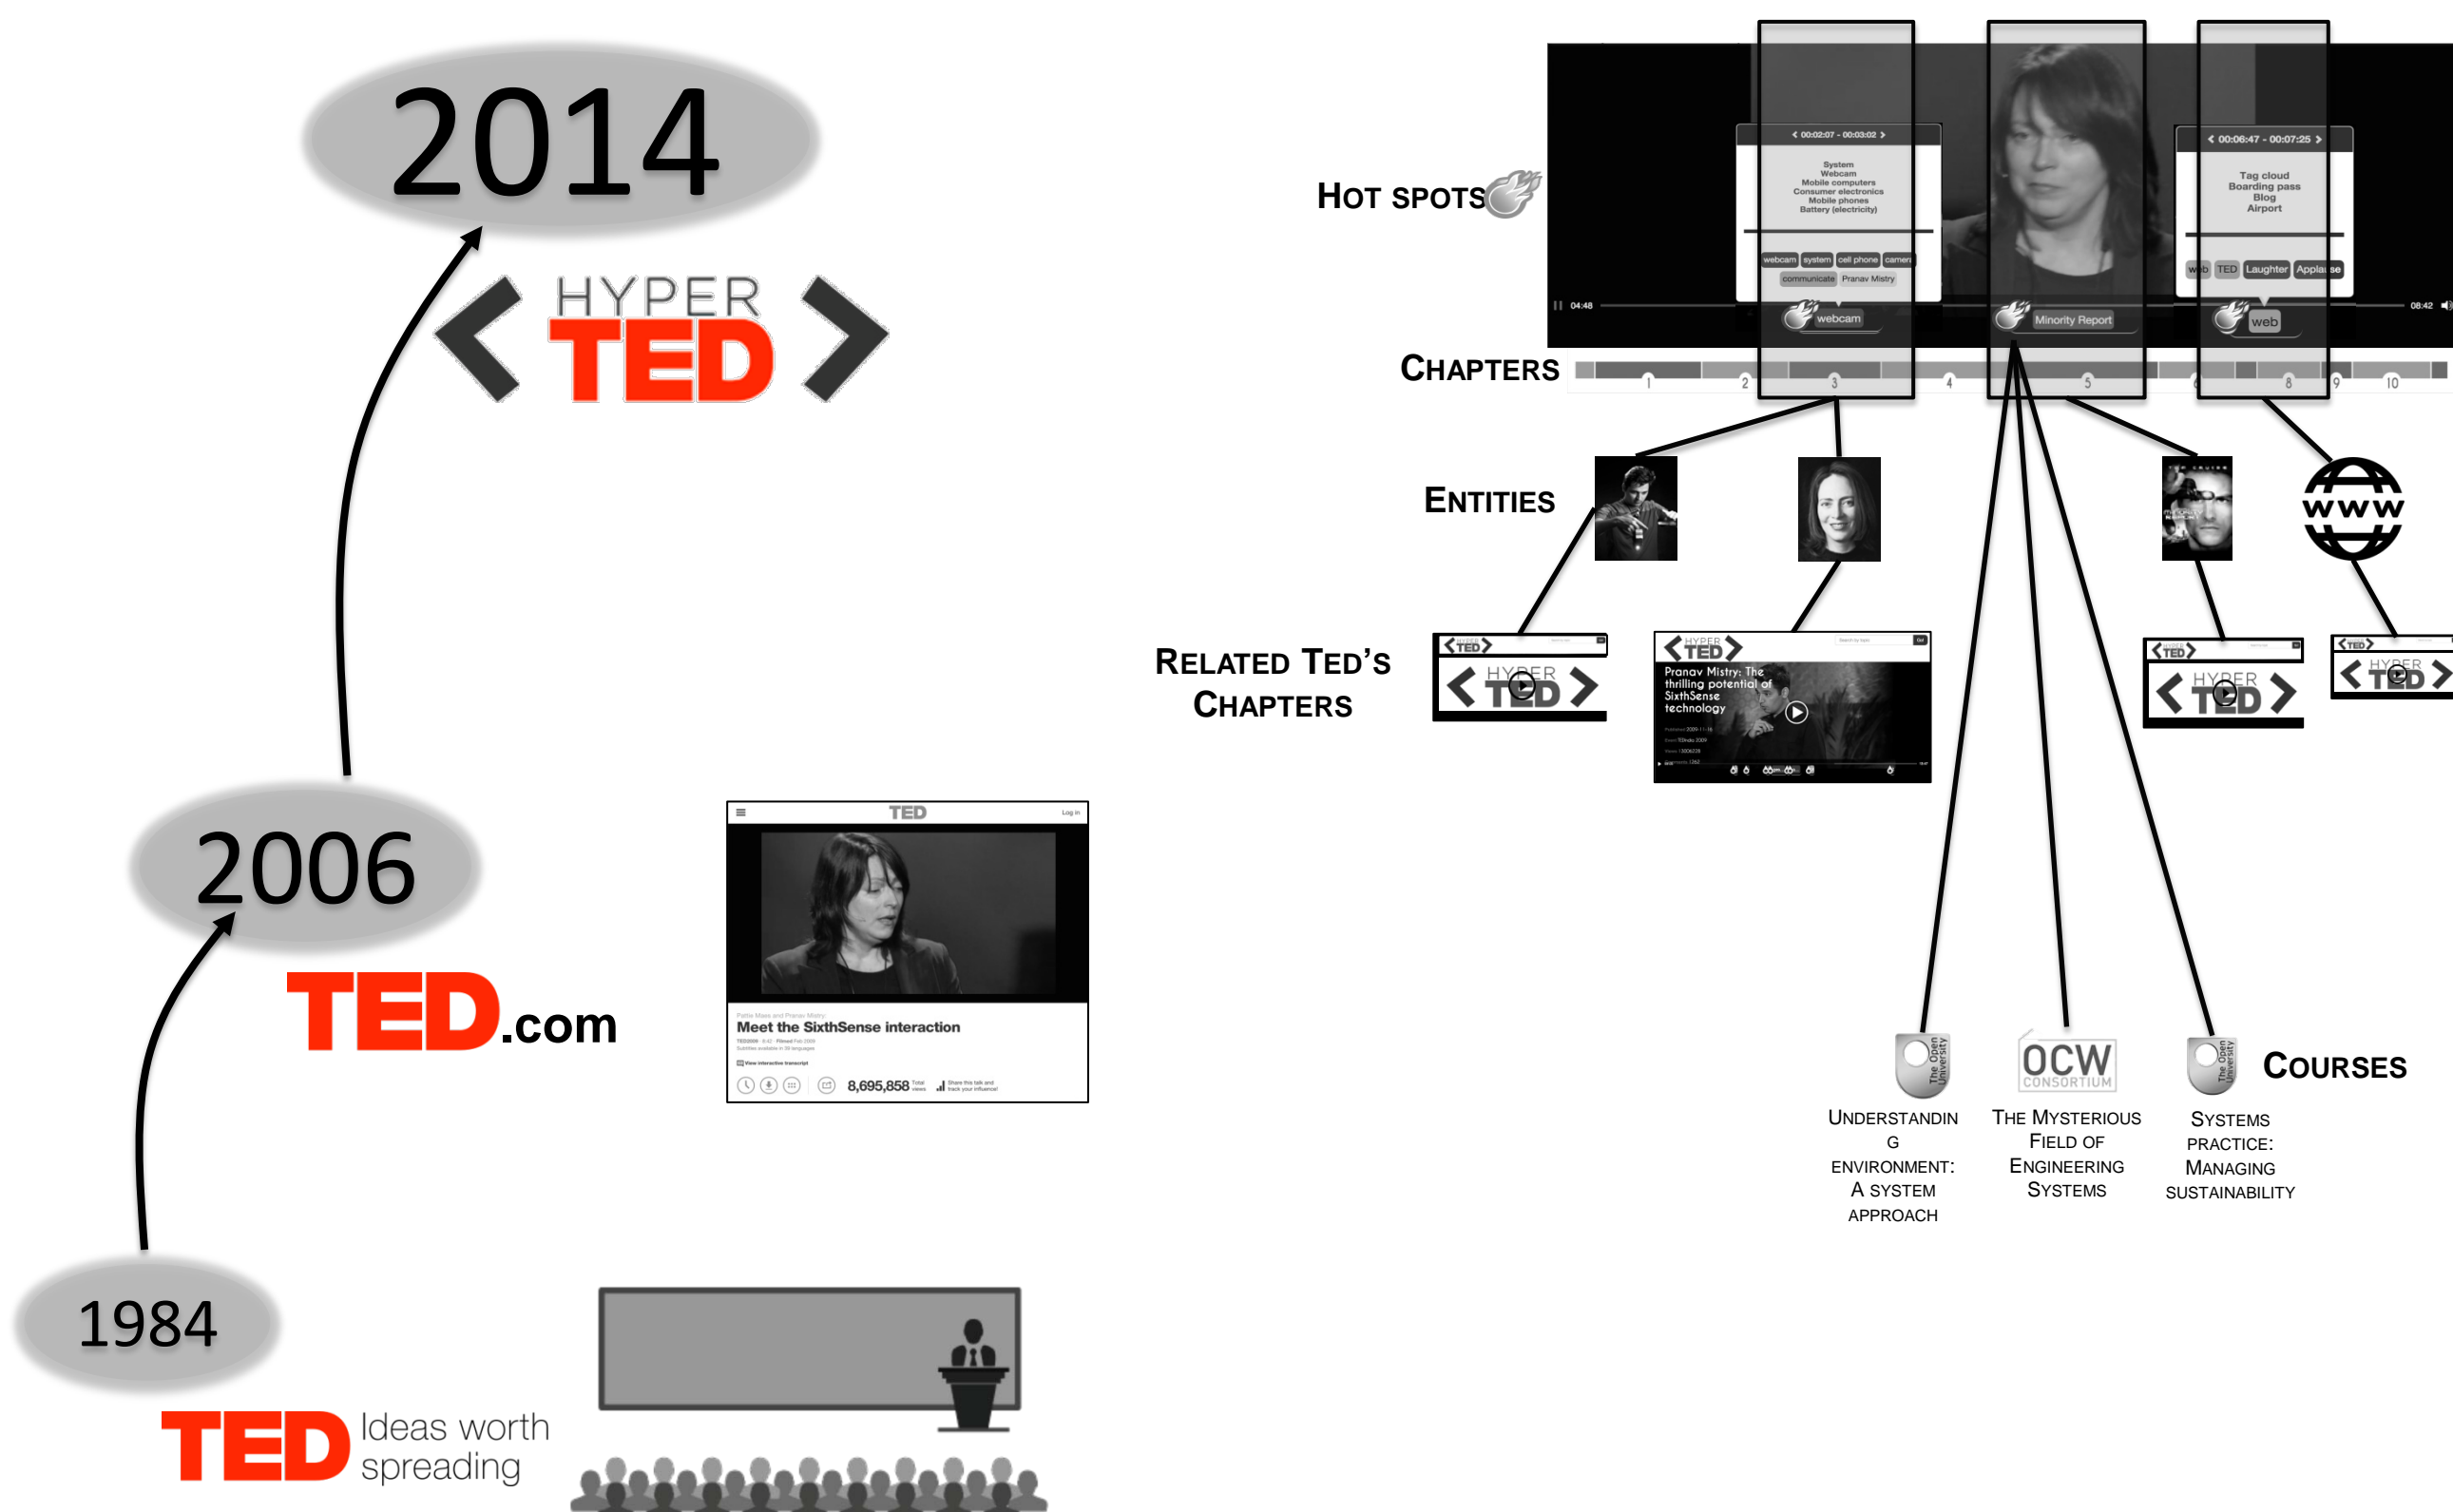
2014

HYPER TED

2006

TED.com

1984

TED Ideas worth spreading

TED
Log in
Pattie Maes and Pranav Mistry:
Meet the SixthSense interaction
8,695,858

HOT SPOTS

00:02:07 - 00:03:02
System
Webcam
Mobile computers
Consumer electronics
Mobile phones
Battery (electricity)
webcam system cell phone camera
communicate Pranav Mistry

00:06:47 - 00:07:25
Tag cloud
Boarding pass
Blog
Airport
web TED Laughter Applause

04:48
webcam
Minority Report
web
08:42

CHAPTERS
1 2 3 4 5 8 9 10

ENTITIES

WWW

RELATED TED'S CHAPTERS

HYPER TED
Pranav Mistry: The thrilling potential of SixthSense technology

COURSES

The Open University
UNDERSTANDING ENVIRONMENT: A SYSTEM APPROACH

OCW CONSORTIUM
THE MYSTERIOUS FIELD OF ENGINEERING SYSTEMS

The Open University
SYSTEMS PRACTICE: MANAGING SUSTAINABILITY